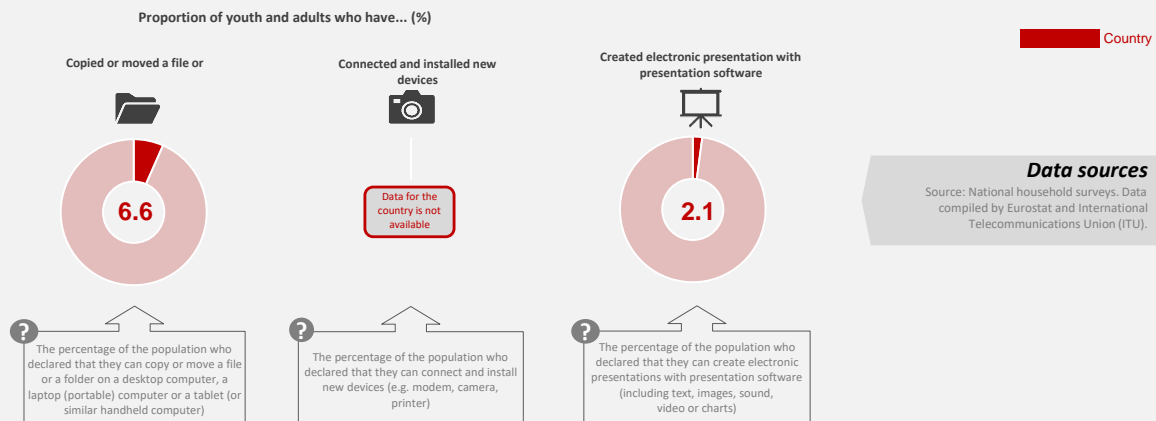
Proportion of youth and adults who have... (%)

Country

Copied or moved a file or

6.6

?

The percentage of the population who declared that they can copy or move a file or a folder on a desktop computer, a laptop (portable) computer or a tablet (or similar handheld computer)

Connected and installed new devices

Data for the country is not available

?

The percentage of the population who declared that they can connect and install new devices (e.g. modem, camera, printer)

Created electronic presentation with presentation software

2.1

?

The percentage of the population who declared that they can create electronic presentations with presentation software (including text, images, sound, video or charts)

Data sources

Source: National household surveys. Data compiled by Eurostat and International Telecommunications Union (ITU).